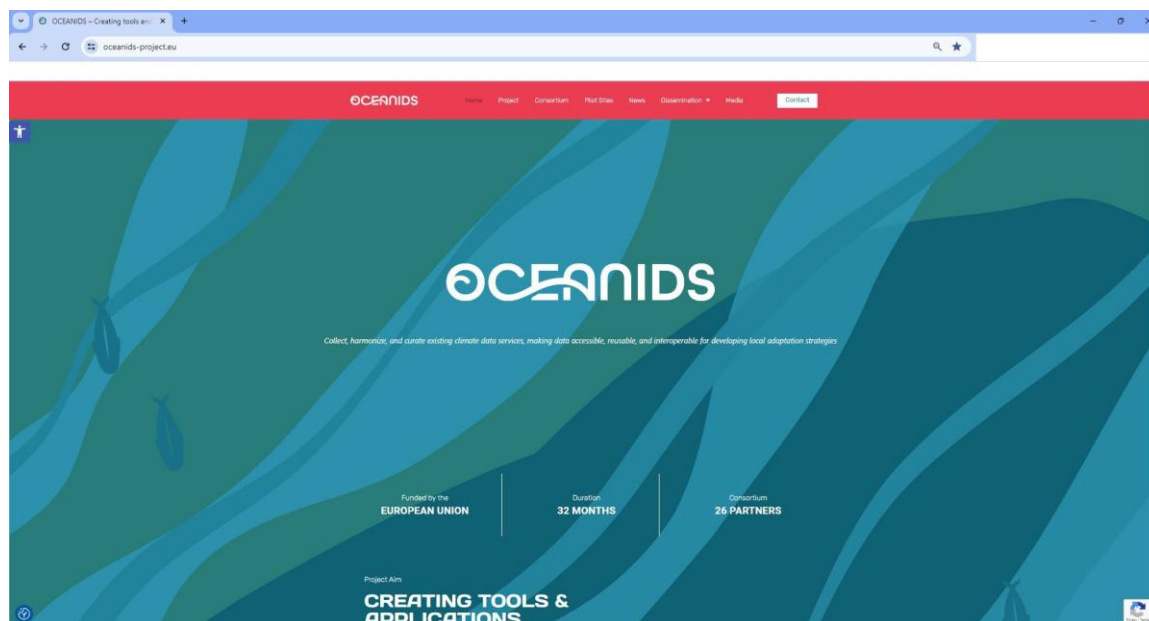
OCEANIDS – Creating tools and ×

oceanids-project.eu

OCEANIDS Home Project Consortium Pilot Sites News Dissemination Media Contact

OCEANIDS

Collect, harmonize, and curate existing climate data services, making data accessible, reusable, and interoperable for developing local adaptation strategies

Funded by the
EUROPEAN UNION

Duration
32 MONTHS

Consortium
26 PARTNERS

Project Aim

CREATING TOOLS &
APPLICATIONS